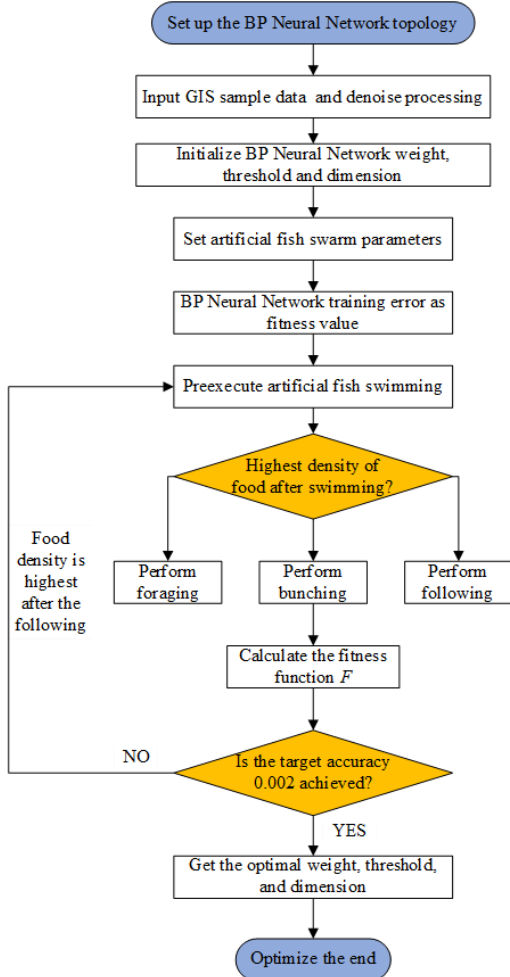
Set up the BP Neural Network topology

Input GIS sample data and denoise processing

Initialize BP Neural Network weight, threshold and dimension

Set artificial fish swarm parameters

BP Neural Network training error as fitness value

Preexecute artificial fish swimming

Highest density of food after swimming?

Food density is highest after the following

Perform foraging

Perform bunching

Perform following

Calculate the fitness function $F$

NO

Is the target accuracy 0.002 achieved?

YES

Get the optimal weight, threshold, and dimension

Optimize the end